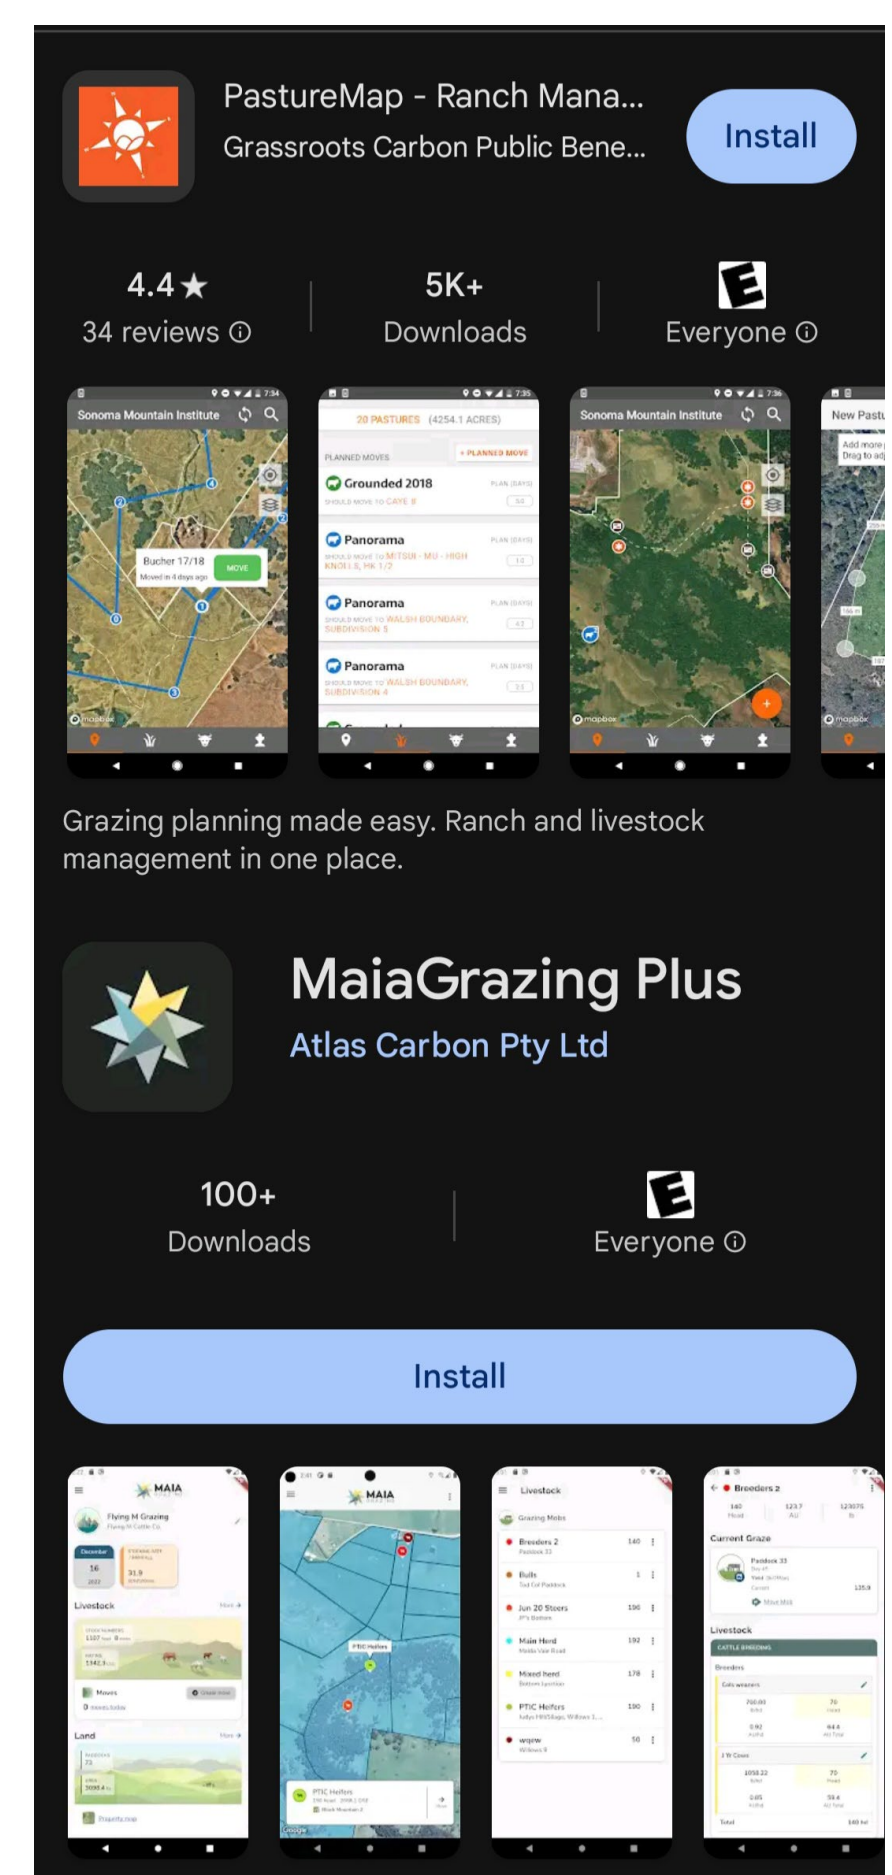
PastureMap - Ranch Mana...
Grassroots Carbon Public Bene...
Install

4.4★
34 reviews ⓘ

5K+
Downloads

E
Everyone ⓘ

Sonoma Mountain Institute
Bucher 17/18
Moved in 4 days ago
MOVE
mapbox

20 PASTURES (4254.1 ACRES)
PLANNED MOVES
+ PLANNED MOVE
Grounded 2018
Panorama
Panorama
Panorama

Sonoma Mountain Institute
mapbox

New Pastu
mapbox

Grazing planning made easy. Ranch and livestock management in one place.

MaiaGrazing Plus
Atlas Carbon Pty Ltd

100+
Downloads

E
Everyone ⓘ

Install

MAIA
Flying M Grazing
Livestock
Land

MAIA
PTIC Heifers

Livestock
Grazing Mobs
Breeders 2
Bulls
Jun 20 Steers
Main Herd
Mixed herd
PTIC Heifers
wqew

Breeders 2
Current Graze
Paddock 33
Livestock
CATTLE BREEDING
Breeders